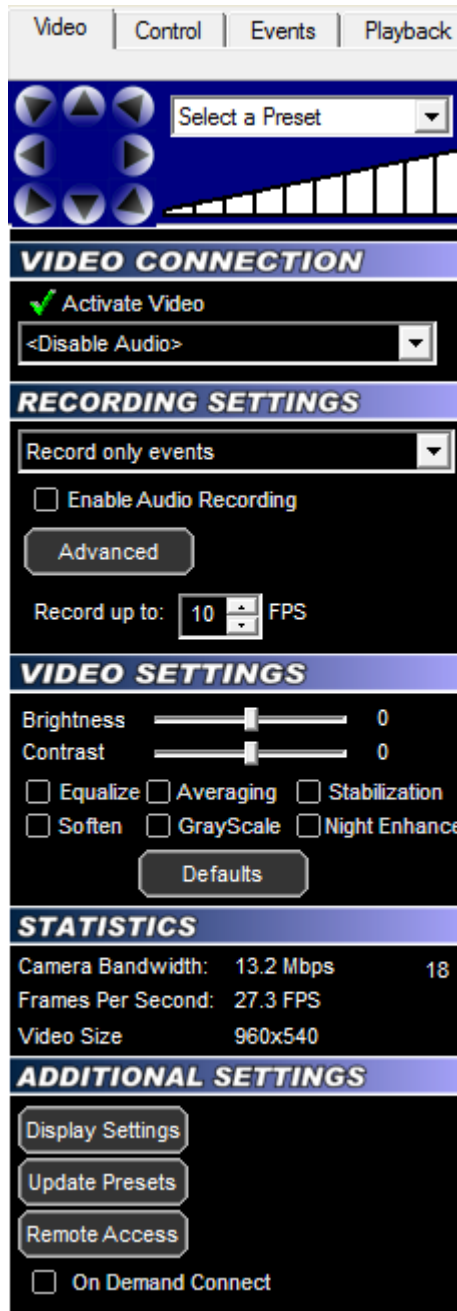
Video | Control | Events | Playback

Select a Preset

VIDEO CONNECTION

Activate Video

<Disable Audio>

RECORDING SETTINGS

Record only events

Enable Audio Recording

Advanced

Record up to: 10 FPS

VIDEO SETTINGS

Brightness 0

Contrast 0

Equalize Averaging Stabilization

Soften GrayScale Night Enhance

Defaults

STATISTICS

Camera Bandwidth: 13.2 Mbps 18

Frames Per Second: 27.3 FPS

Video Size 960x540

ADDITIONAL SETTINGS

Display Settings

Update Presets

Remote Access

On Demand Connect